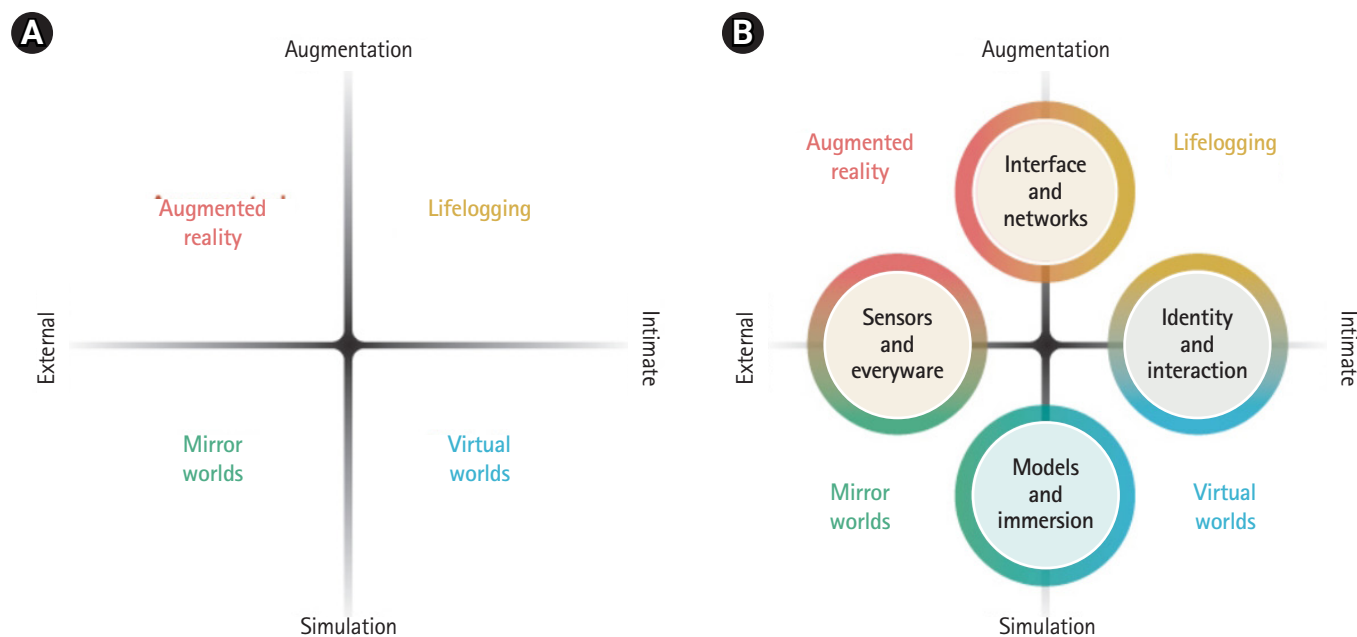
A

Augmentation

Augmented reality

Lifelogging

External

Intimate

Mirror worlds

Virtual worlds

Simulation

B

Augmentation

Augmented reality

Interface and networks

Lifelogging

Sensors and everyware

Identity and interaction

External

Intimate

Models and immersion

Mirror worlds

Virtual worlds

Simulation